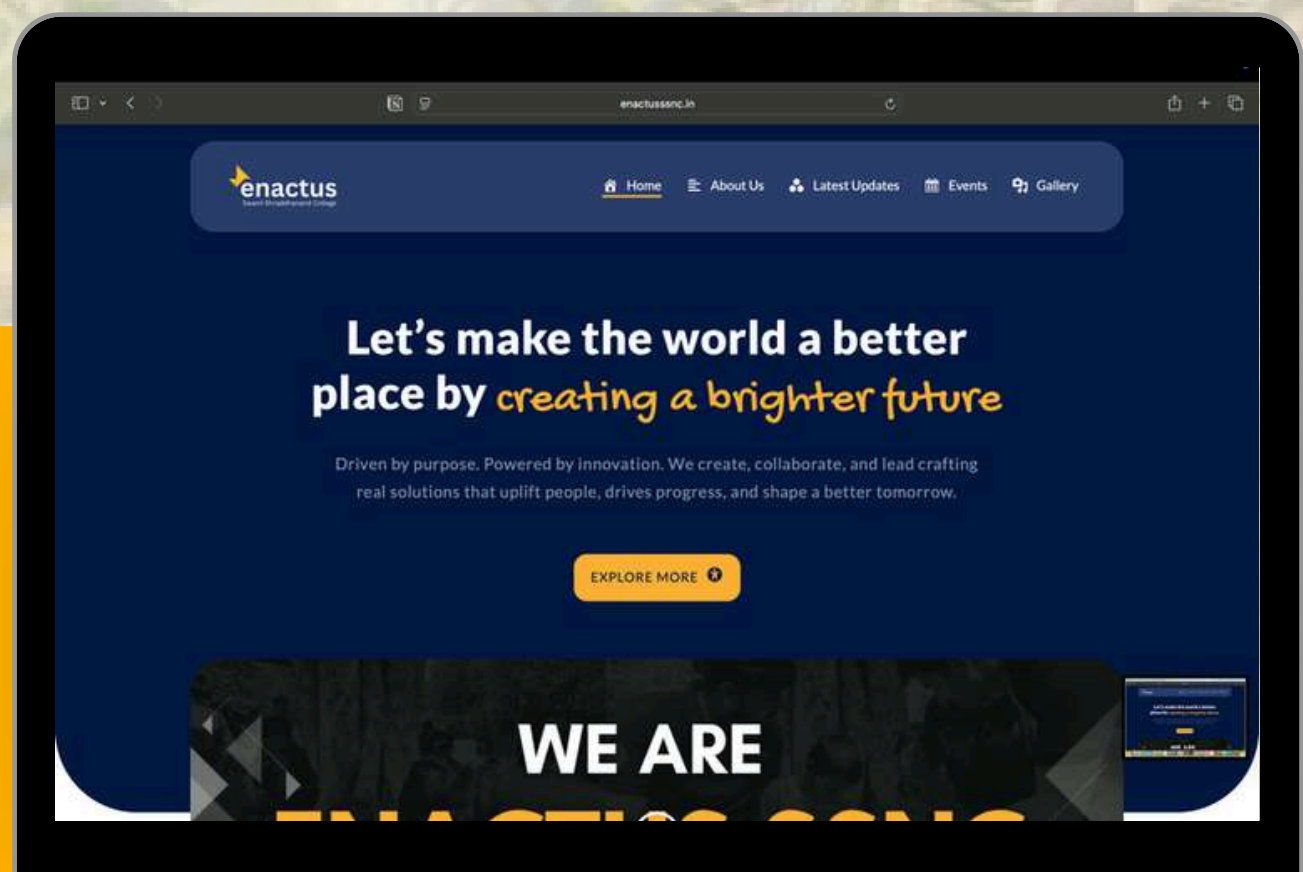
enactussnc.in

enactus
Swami Shraddhanand College

Home About Us Latest Updates Events Gallery

Let's make the world a better place by creating a brighter future

Driven by purpose. Powered by innovation. We create, collaborate, and lead crafting real solutions that uplift people, drives progress, and shape a better tomorrow.

EXPLORE MORE

WE ARE
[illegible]